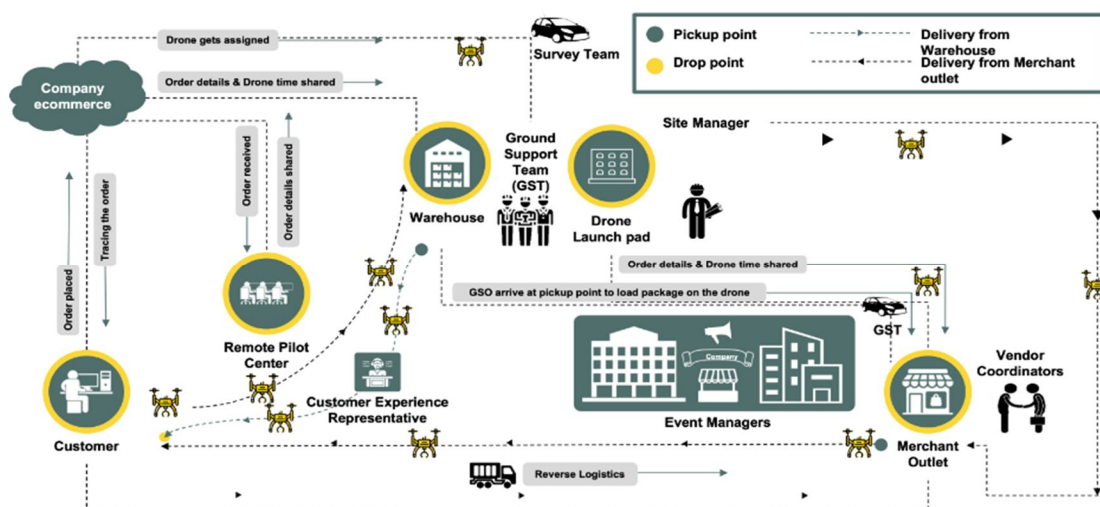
Pickup point
Drop point
Delivery from Warehouse
Delivery from Merchant outlet

Drone gets assigned
Survey Team
Order details & Drone time shared
Company ecommerce
Site Manager
Order received
Order details shared
Tracing the order
Order placed
Warehouse
Ground Support Team (GST)
Drone Launch pad
Remote Pilot Center
Order details & Drone time shared
GSO arrive at pickup point to load package on the drone
GST
Company
Vendor Coordinators
Customer
Customer Experience Representative
Event Managers
Merchant Outlet
Reverse Logistics